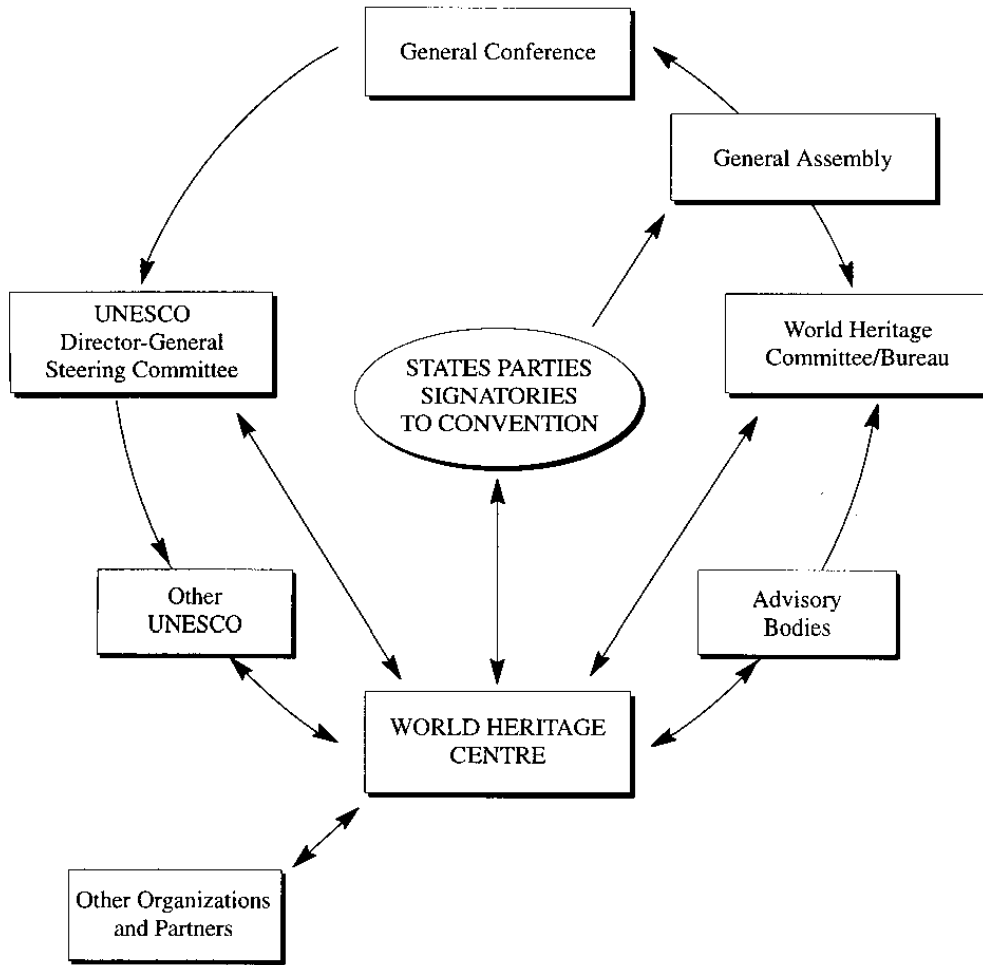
General Conference

General Assembly

UNESCO
Director-General
Steering Committee

STATES PARTIES
SIGNATORIES
TO CONVENTION

World Heritage
Committee/Bureau

Other
UNESCO

Advisory
Bodies

WORLD HERITAGE
CENTRE

Other Organizations
and Partners